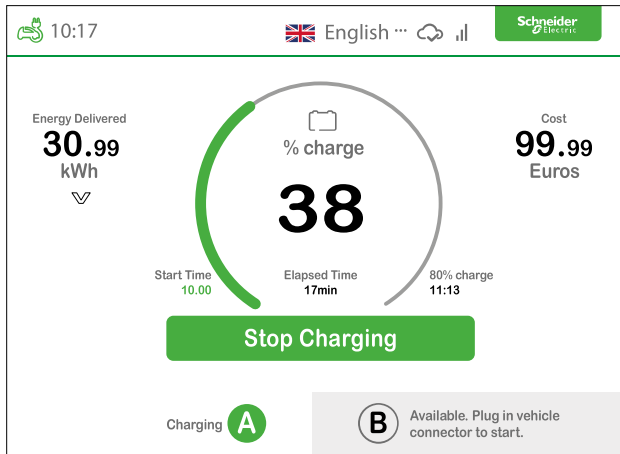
10:17

English ···

Schneider Electric

Energy Delivered
30.99
kWh

% charge

38

Cost
99.99
Euros

Start Time
10.00

Elapsed Time
17min

80% charge
11:13

Stop Charging

Charging A

B Available. Plug in vehicle connector to start.